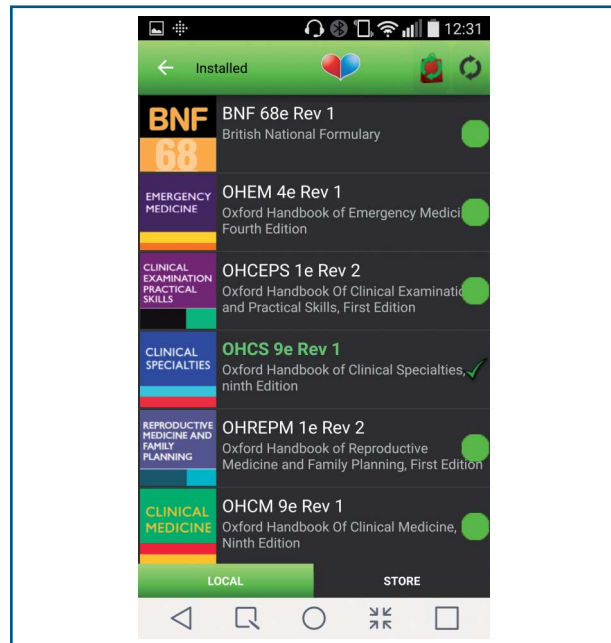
12:31

Installed

BNF 68

BNF 68e Rev 1
British National Formulary

EMERGENCY MEDICINE

OHEM 4e Rev 1
Oxford Handbook of Emergency Medici
Fourth Edition

CLINICAL EXAMINATION PRACTICAL SKILLS

OHCEPS 1e Rev 2
Oxford Handbook Of Clinical Examinatio
and Practical Skills, First Edition

CLINICAL SPECIALTIES

OHCS 9e Rev 1
Oxford Handbook of Clinical Specialties,
ninth Edition

REPRODUCTIVE MEDICINE AND FAMILY PLANNING

OHREPM 1e Rev 2
Oxford Handbook of Reproductive
Medicine and Family Planning, First Edition

CLINICAL MEDICINE

OHCM 9e Rev 1
Oxford Handbook Of Clinical Medicine,
Ninth Edition

LOCAL

STORE